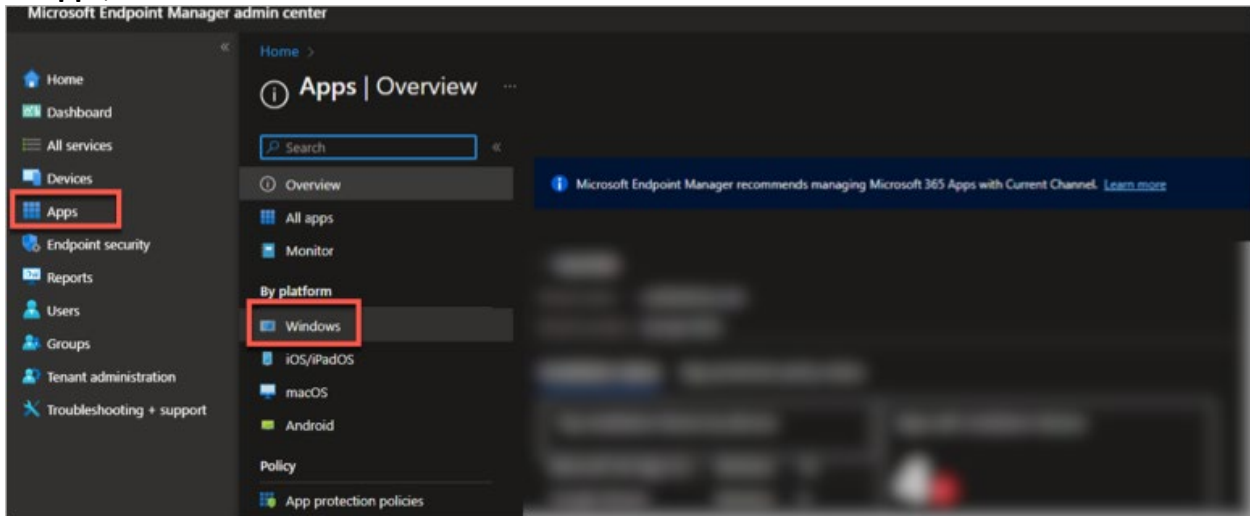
Microsoft Endpoint Manager admin center

Home
Dashboard
All services
Devices
Apps
Endpoint security
Reports
Users
Groups
Tenant administration
Troubleshooting + support

Home >

Apps | Overview

Search

Overview
All apps
Monitor

By platform
Windows
iOS/iPadOS
macOS
Android

Policy
App protection policies

Microsoft Endpoint Manager recommends managing Microsoft 365 Apps with Current Channel. Learn more